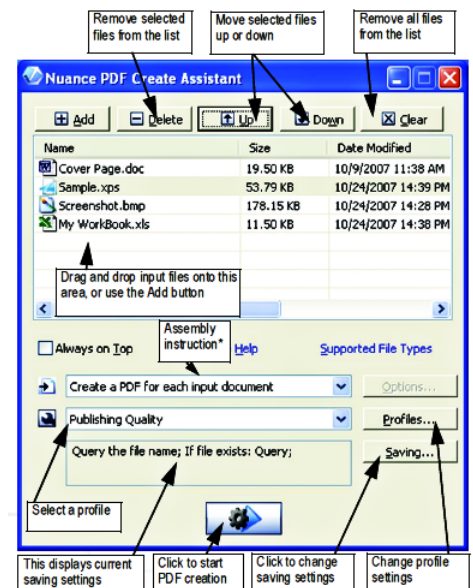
Remove selected files from the list

Move selected files up or down

Remove all files from the list

Nuance PDF Create Assistant

Add

Delete

Up

Down

Clear

| Name | Size | Date Modified |
|---|---|---|
| Cover Page.doc | 19.50 KB | 10/9/2007 11:38 AM |
| Sample.xps | 53.79 KB | 10/24/2007 14:39 PM |
| Screenshot.bmp | 178.15 KB | 10/24/2007 14:28 PM |
| My WorkBook.xls | 11.50 KB | 10/24/2007 14:38 PM |

Drag and drop input files onto this area, or use the Add button

Always on Top

Assembly instruction*

Help

Supported File Types

Create a PDF for each input document

Options...

Publishing Quality

Profiles...

Query the file name; If file exists: Query;

Saving...

Select a profile

This displays current saving settings

Click to start PDF creation

Click to change saving settings

Change profile settings